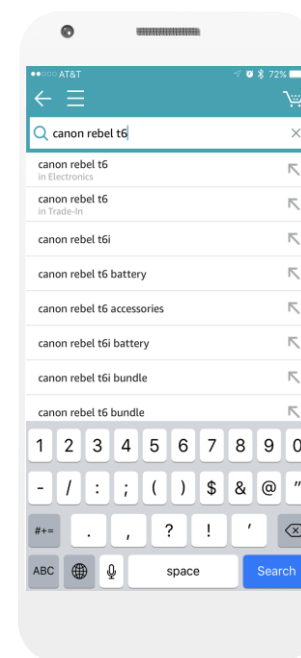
●●○○○ AT&T
72%

canon rebel t6

canon rebel t6
in Electronics

canon rebel t6
in Trade-In

canon rebel t6i

canon rebel t6 battery

canon rebel t6 accessories

canon rebel t6i battery

canon rebel t6i bundle

canon rebel t6 bundle

1 2 3 4 5 6 7 8 9 0

- / : ; ( ) $ & @ "

#+= . , ? ! '

ABC space Search